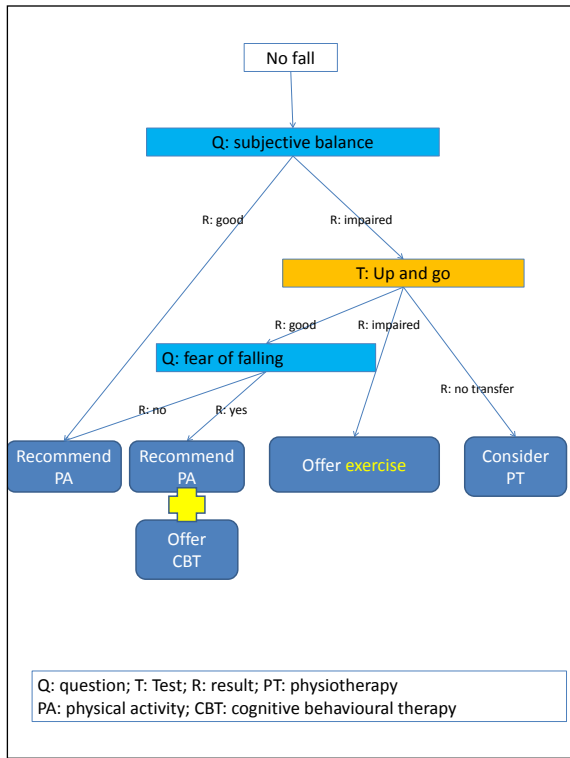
No fall

Q: subjective balance

R: good

R: impaired

T: Up and go

R: good

R: impaired

Q: fear of falling

R: no transfer

R: no

R: yes

Recommend PA

Recommend PA

Offer exercise

Consider PT

Offer CBT

Q: question; T: Test; R: result; PT: physiotherapy
PA: physical activity; CBT: cognitive behavioural therapy